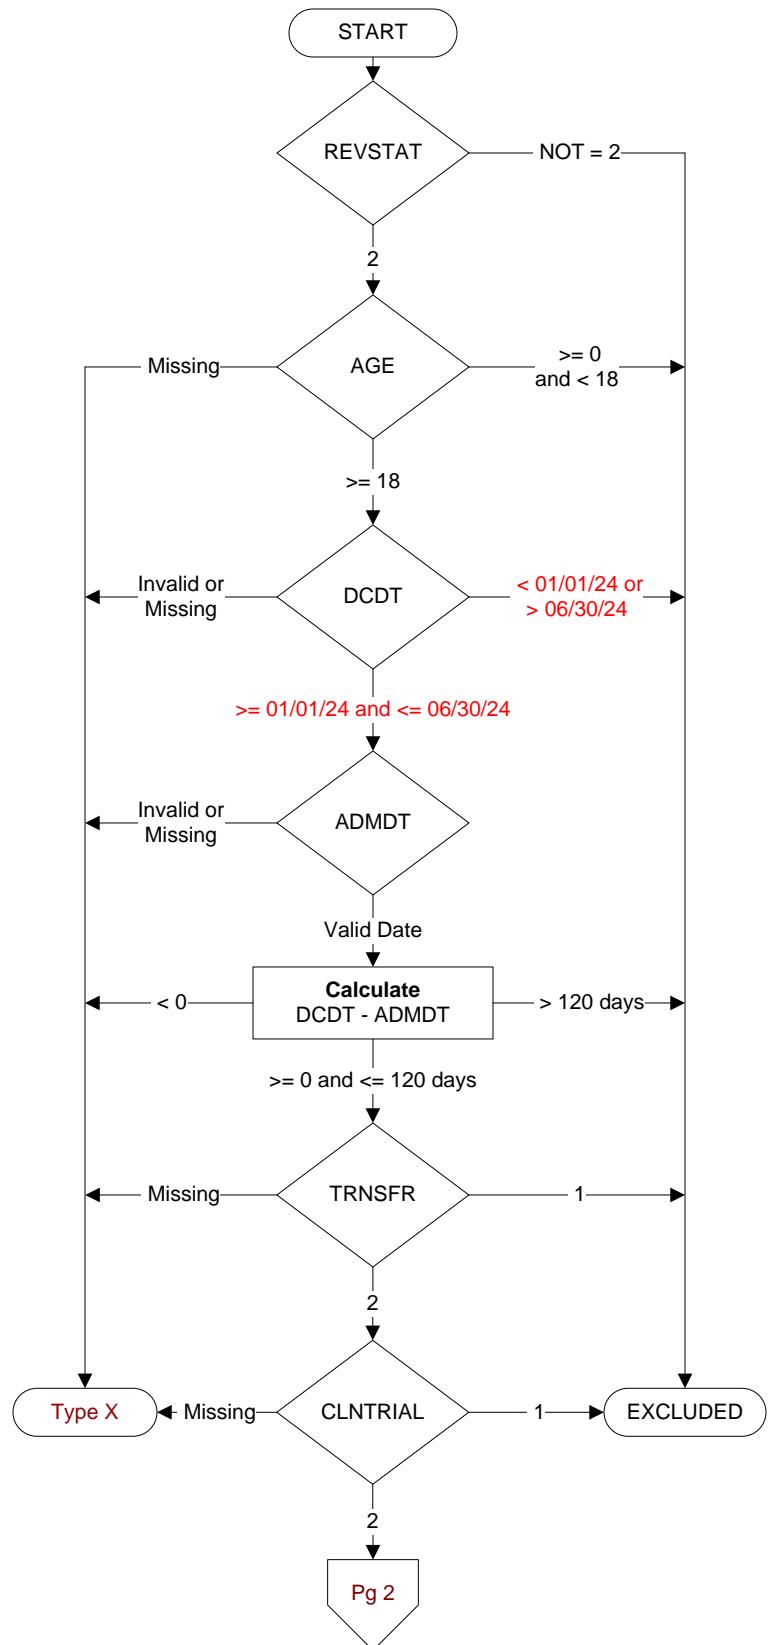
START

REVSTAT

NOT = 2

2

Missing

AGE

>= 0 and < 18

>= 18

Invalid or Missing

DCDT

< 01/01/24 or > 06/30/24

>= 01/01/24 and <= 06/30/24

Invalid or Missing

ADMDT

Valid Date

< 0

**Calculate**
DCDT - ADMDT

> 120 days

>= 0 and <= 120 days

Missing

TRNSFR

1

2

Type X

Missing

CLNTRIAL

1

EXCLUDED

2

Pg 2